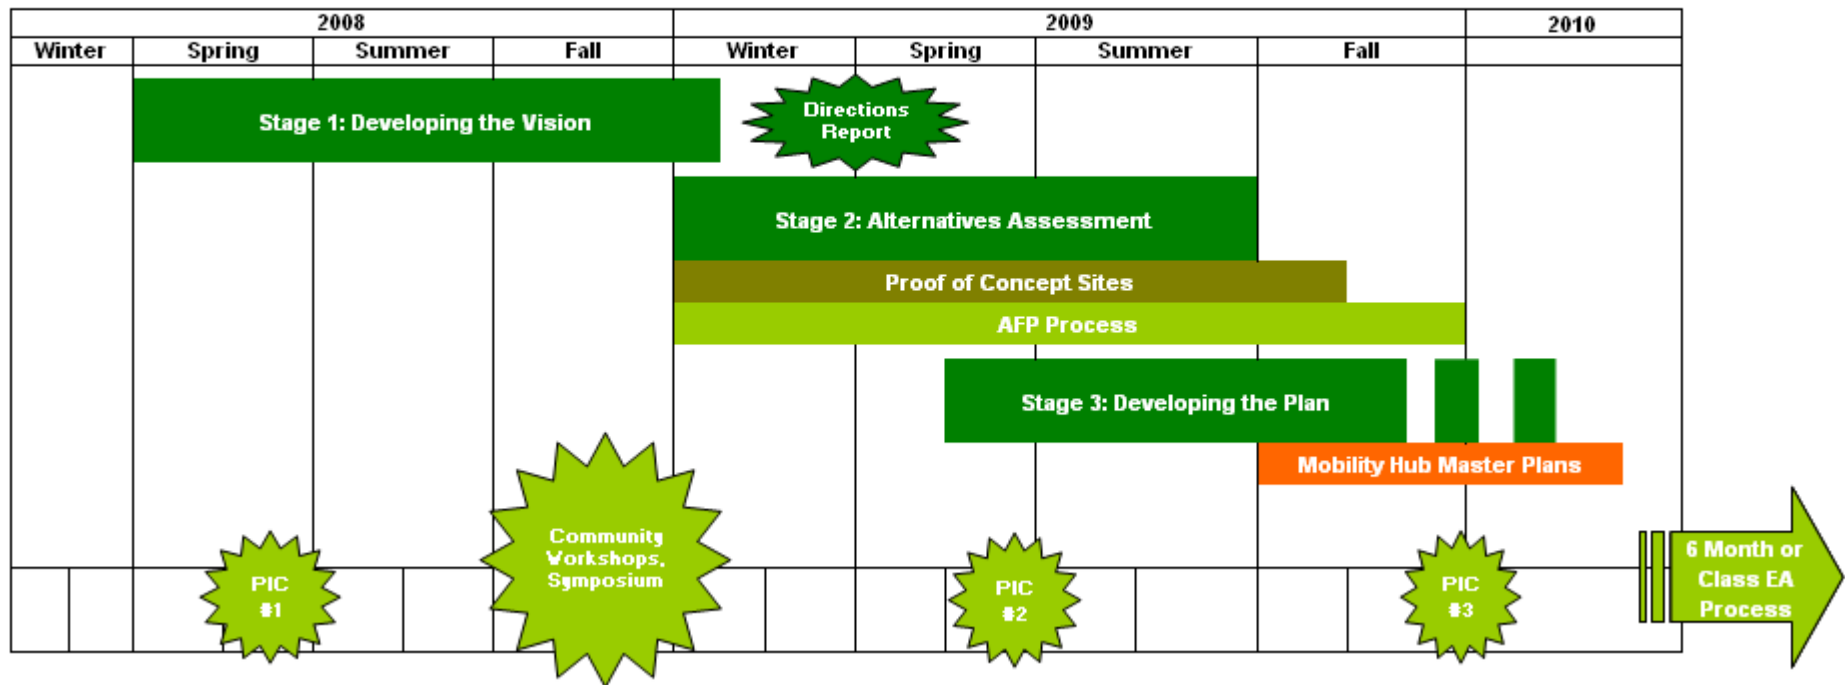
| 2008 | | | | 2009 | | | | 2010 |
|---|---|---|---|---|---|---|---|---|
| Winter | Spring | Summer | Fall | Winter | Spring | Summer | Fall | |

Stage 1: Developing the Vision

Directions Report

Stage 2: Alternatives Assessment

Proof of Concept Sites

AFP Process

Stage 3: Developing the Plan

Mobility Hub Master Plans

Community Workshops, Symposium

PIC #1

PIC #2

PIC #3

6 Month or Class EA Process